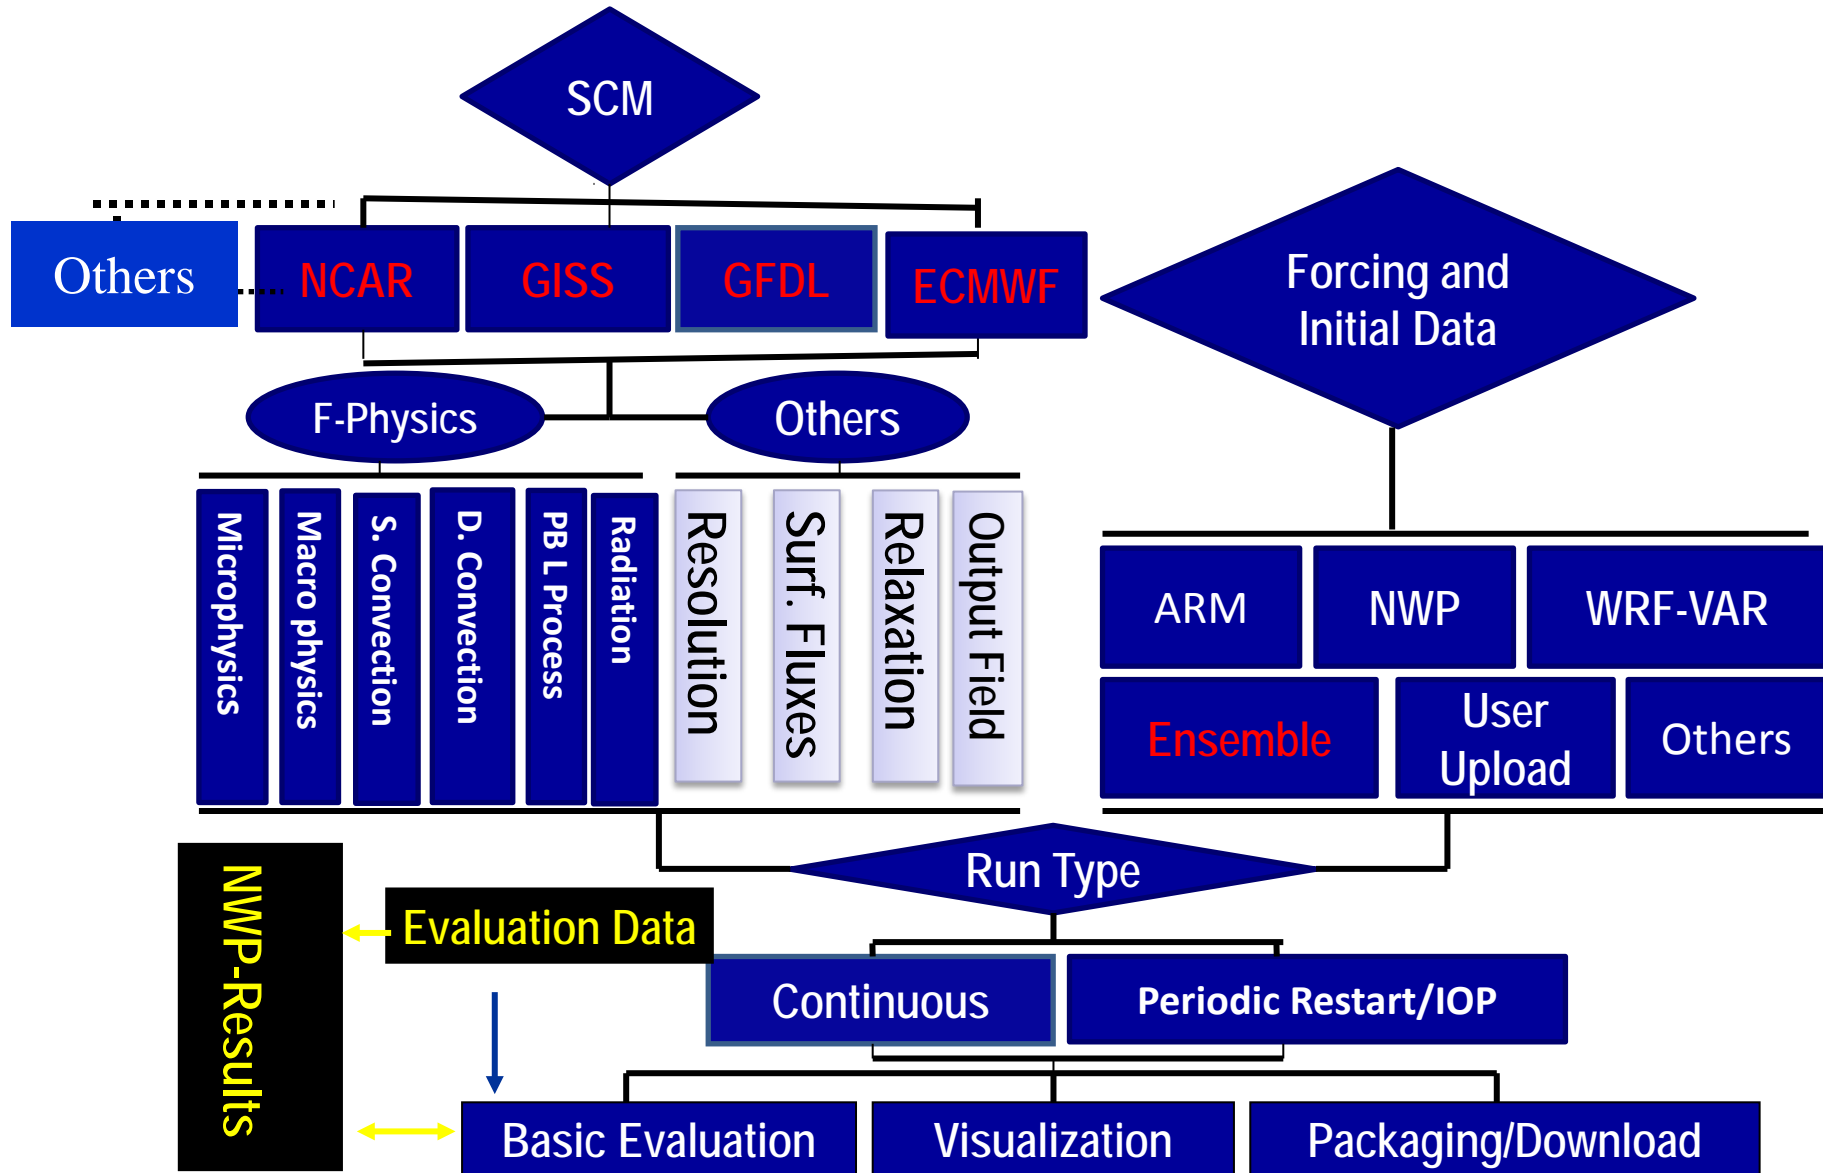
SCM

Others

NCAR

GISS

GFDL

ECMWF

Forcing and Initial Data

F-Physics

Others

Microphysics

Macro physics

S. Convection

D. Convection

PB L Process

Radiation

Resolution

Surf. Fluxes

Relaxation

Output Field

ARM

NWP

WRF-VAR

Ensemble

User Upload

Others

Run Type

NWP-Results

Evaluation Data

Continuous

Periodic Restart/IOP

Basic Evaluation

Visualization

Packaging/Download